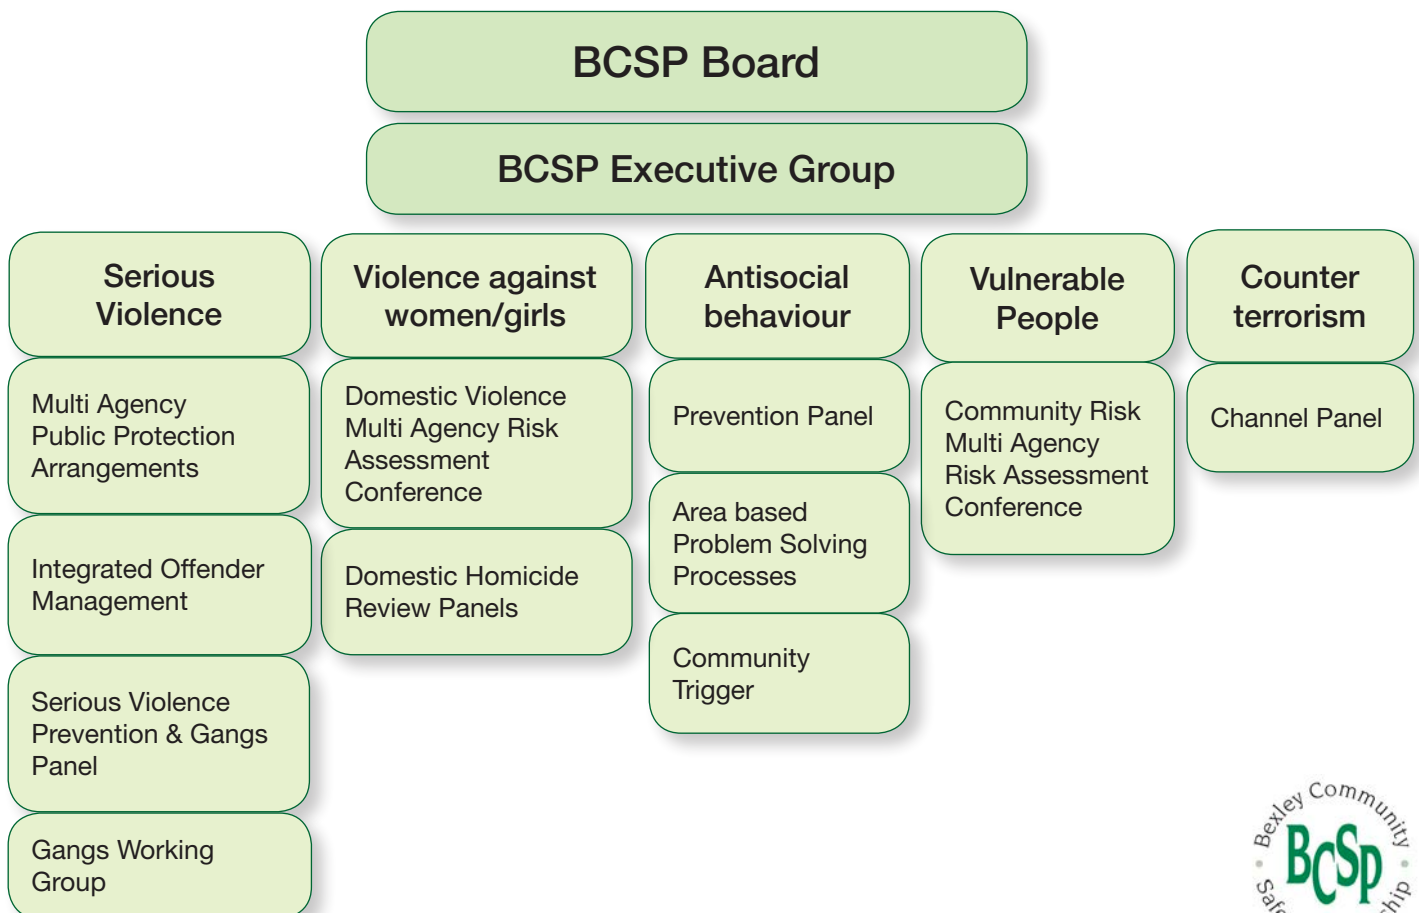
BCSP Board

BCSP Executive Group

Serious Violence

Multi Agency Public Protection Arrangements

Integrated Offender Management

Serious Violence Prevention & Gangs Panel

Gangs Working Group

Violence against women/girls

Domestic Violence Multi Agency Risk Assessment Conference

Domestic Homicide Review Panels

Antisocial behaviour

Prevention Panel

Area based Problem Solving Processes

Community Trigger

Vulnerable People

Community Risk Multi Agency Risk Assessment Conference

Counter terrorism

Channel Panel

Bexley Community Safe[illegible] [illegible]hip
BCSP